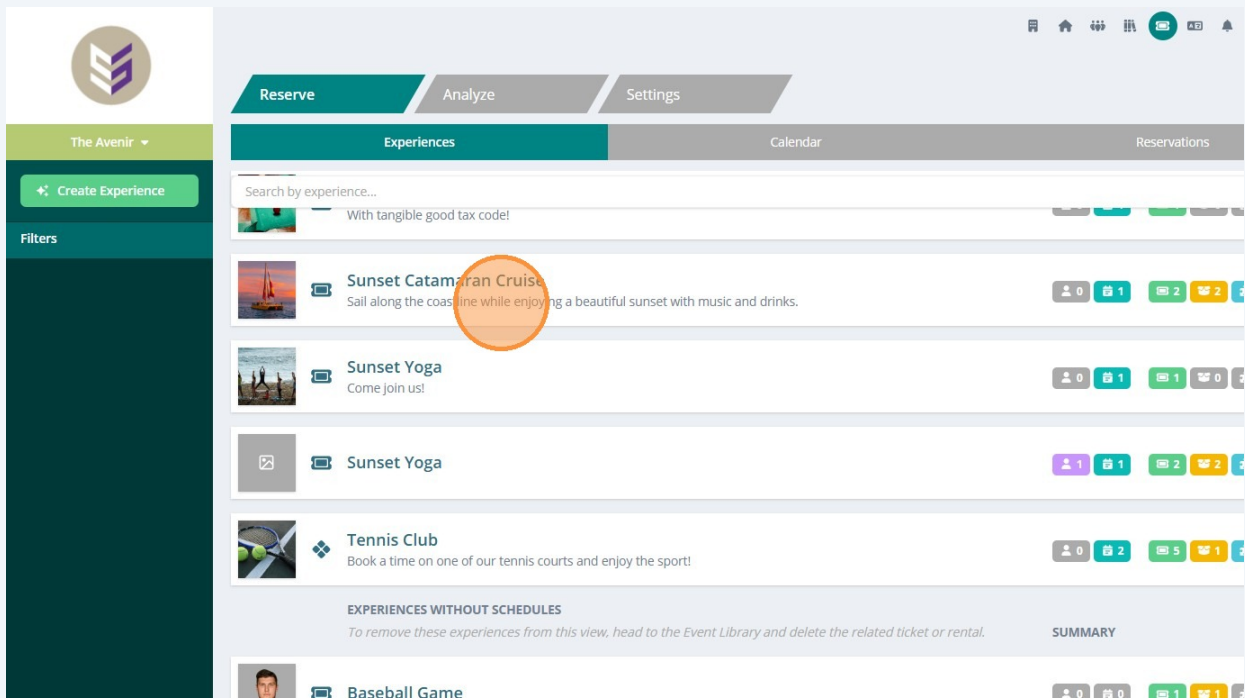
The Avenir

Create Experience

Filters

Reserve
Analyze
Settings

Experiences
Calendar
Reservations

Search by experience...

With tangible good tax code!

Sunset Catamaran Cruise
Sail along the coastline while enjoying a beautiful sunset with music and drinks.
0 1 2 2

Sunset Yoga
Come join us!
0 1 1 0

Sunset Yoga
1 1 2 2

Tennis Club
Book a time on one of our tennis courts and enjoy the sport!
0 2 5 1

EXPERIENCES WITHOUT SCHEDULES
To remove these experiences from this view, head to the Event Library and delete the related ticket or rental.
SUMMARY

Baseball Game
0 0 1 1